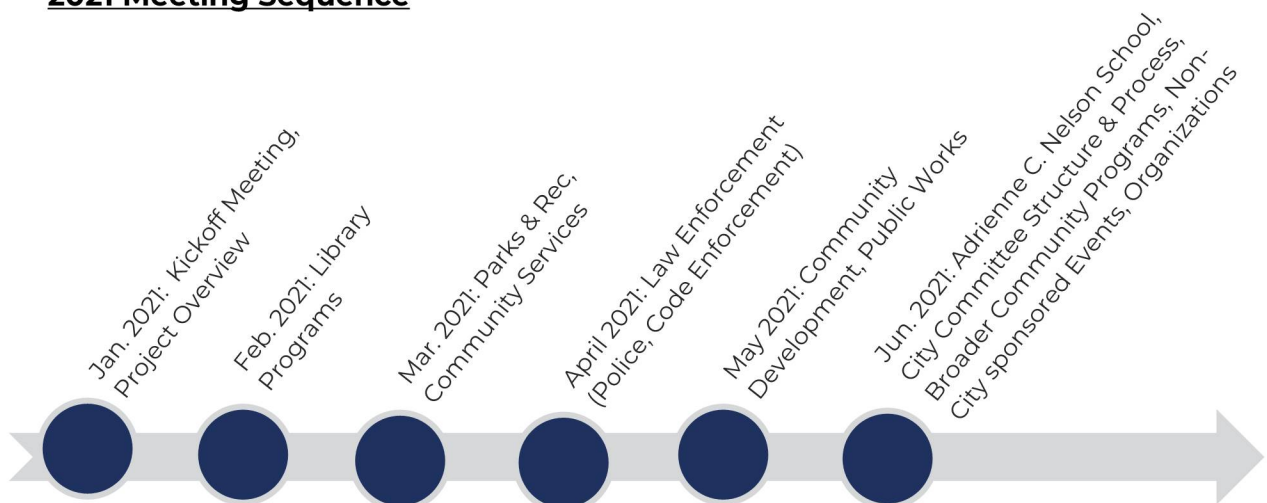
2021 Meeting Sequence

Jan. 2021: Kickoff Meeting, Project Overview

Feb. 2021: Library Programs

Mar. 2021: Parks & Rec, Community Services

April 2021: Law Enforcement (Police, Code Enforcement)

May 2021: Community Development, Public Works

Jun. 2021: Adrienne C. Nelson School, City Committee Structure & Process, Broader Community Programs, Non-City sponsored Events, Organizations